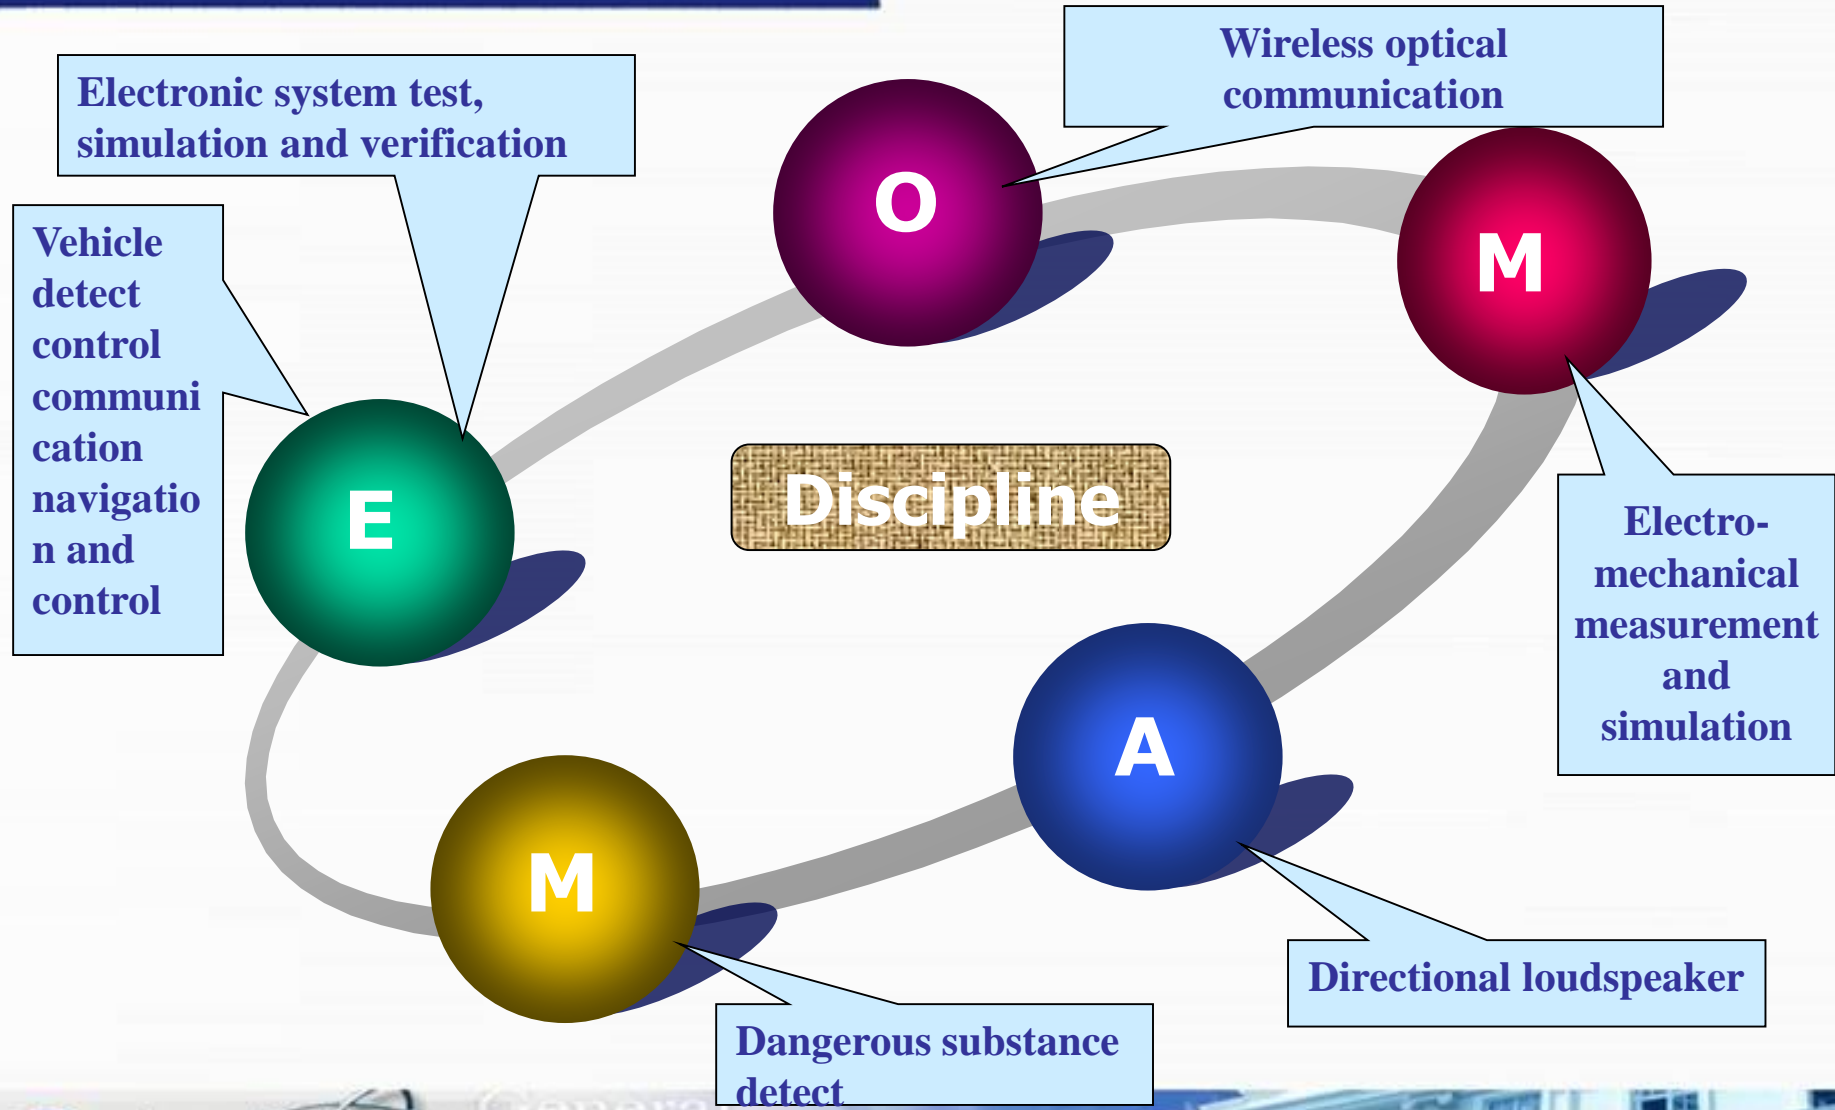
Electronic system test, simulation and verification

Wireless optical communication

Vehicle detect control communication navigation and control

O

M

E

Discipline

Electro-mechanical measurement and simulation

A

M

Directional loudspeaker

Dangerous substance detect